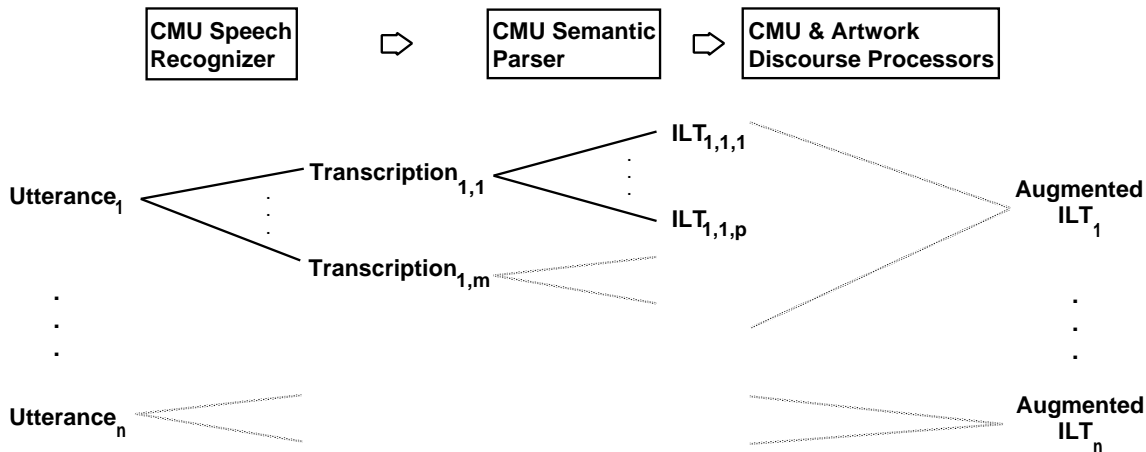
CMU Speech Recognizer

CMU Semantic Parser

CMU & Artwork Discourse Processors

$ILT_{1,1,1}$

$Transcription_{1,1}$

$Utterance_1$

$ILT_{1,1,p}$

Augmented $ILT_1$

$Transcription_{1,m}$

.
.
.

.
.
.

$Utterance_n$

Augmented $ILT_n$